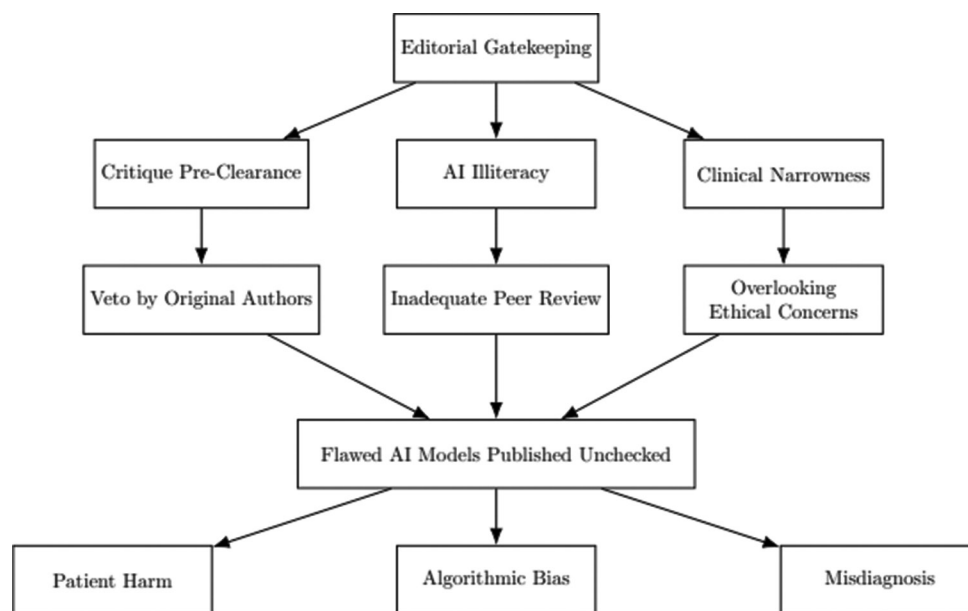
Editorial Gatekeeping

Critique Pre-Clearance

AI Illiteracy

Clinical Narrowness

Veto by Original Authors

Inadequate Peer Review

Overlooking Ethical Concerns

Flawed AI Models Published Unchecked

Patient Harm

Algorithmic Bias

Misdiagnosis